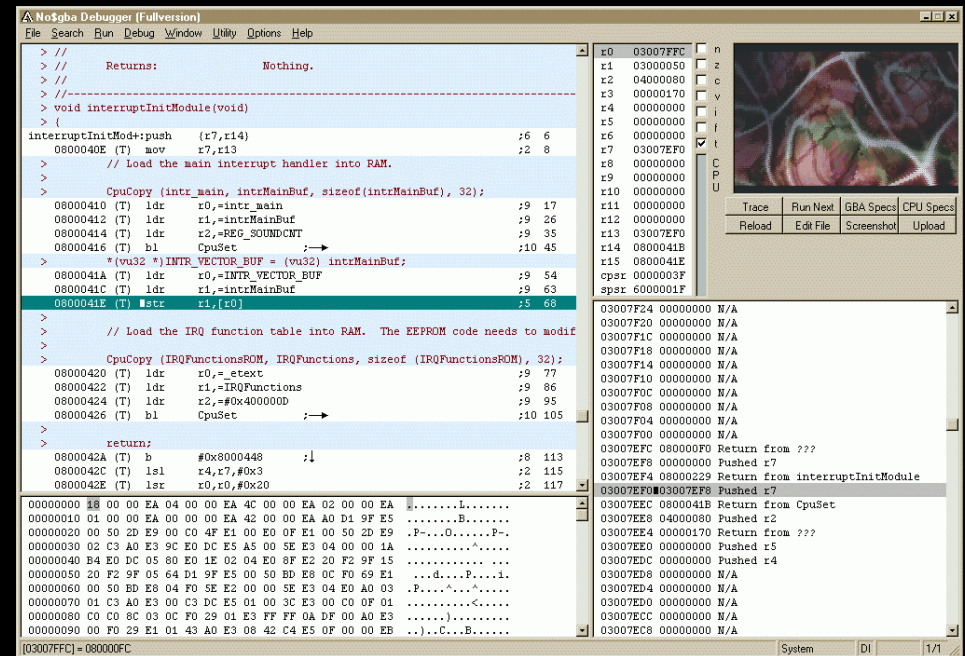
No$gba Debugger (Fullversion)

File Search Run Debug Window Utility Options Help

> //
> // Returns: Nothing.
> //
> //-----------------------------------------------------------------------
> void interruptInitModule(void)
> {
interruptInitMod+:push {r7,r14} ;6 6
0800040E (T) mov r7,r13 ;2 8
> // Load the main interrupt handler into RAM.
>
> CpuCopy (intr_main, intrMainBuf, sizeof(intrMainBuf), 32);
08000410 (T) ldr r0,=intr_main ;9 17
08000412 (T) ldr r1,=intrMainBuf ;9 26
08000414 (T) ldr r2,=REG_SOUNDCNT ;9 35
08000416 (T) bl CpuSet ;→ ;10 45
> *(vu32 *)INTR_VECTOR_BUF = (vu32) intrMainBuf;
0800041A (T) ldr r0,=INTR_VECTOR_BUF ;9 54
0800041C (T) ldr r1,=intrMainBuf ;9 63
0800041E (T) str r1,[r0] ;5 68
>
> // Load the IRQ function table into RAM. The EEPROM code needs to modif
>
> CpuCopy (IRQFunctionsROM, IRQFunctions, sizeof(IRQFunctionsROM), 32);
08000420 (T) ldr r0,=_etext ;9 77
08000422 (T) ldr r1,=IRQFunctions ;9 86
08000424 (T) ldr r2,=#0x400000D ;9 95
08000426 (T) bl CpuSet ;→ ;10 105
>
> return;
0800042A (T) b #0x8000448 ;↓ ;8 113
0800042C (T) lsl r4,r7,#0x3 ;2 115
0800042E (T) lsr r0,r0,#0x20 ;2 117

| | | |
|---|---|---|
| r0 | 03007FFC | n |
| r1 | 03000050 | z |
| r2 | 04000080 | c |
| r3 | 00000170 | v |
| r4 | 00000000 | i |
| r5 | 00000000 | f |
| r6 | 00000000 | t |
| r7 | 03007EF0 | |
| r8 | 00000000 | |
| r9 | 00000000 | |
| r10 | 00000000 | |
| r11 | 00000000 | |
| r12 | 00000000 | |
| r13 | 03007EF0 | |
| r14 | 0800041B | |
| r15 | 0800041E | |
| cpsr | 0000003F | |
| spsr | 6000001F | |

CPU

Trace | Run Next | GBA Specs | CPU Specs
Reload | Edit File | Screenshot | Upload

00000000 18 00 00 EA 04 00 00 EA 4C 00 00 EA 02 00 00 EA ........L.......
00000010 01 00 00 EA 00 00 00 EA 42 00 00 EA A0 D1 9F E5 ........B.......
00000020 00 50 2D E9 00 C0 4F E1 00 E0 0F E1 00 50 2D E9 .P-...O......P-.
00000030 02 C3 A0 E3 9C E0 DC E5 A5 00 5E E3 04 00 00 1A ..........^.....
00000040 B4 E0 DC 05 80 E0 1E 02 04 E0 8F E2 20 F2 9F 15 ................
00000050 20 F2 9F 05 64 D1 9F E5 00 50 BD E8 0C F0 69 E1 ...d....P.....i.
00000060 00 50 BD E8 04 F0 5E E2 00 00 5E E3 04 E0 A0 03 .P....^...^.....
00000070 01 C3 A0 E3 00 C3 DC E5 01 00 3C E3 00 C0 0F 01 ..........<.....
00000080 C0 C0 8C 03 0C F0 29 01 E3 FF F0 AA DF 00 A0 E3 ......).........
00000090 00 F0 29 E1 01 43 A0 E3 08 42 C4 E5 0F 00 00 EB ..)..C...B......

03007F24 00000000 N/A
03007F20 00000000 N/A
03007F1C 00000000 N/A
03007F18 00000000 N/A
03007F14 00000000 N/A
03007F10 00000000 N/A
03007F0C 00000000 N/A
03007F08 00000000 N/A
03007F04 00000000 N/A
03007F00 00000000 N/A
03007EFC 080000F0 Return from ???
03007EF8 00000000 Pushed r7
03007EF4 08000229 Return from interruptInitModule
03007EF0 03007EF8 Pushed r7
03007EEC 0800041B Return from CpuSet
03007EE8 04000080 Pushed r2
03007EE4 00000170 Return from ???
03007EE0 00000000 Pushed r5
03007EDC 00000000 Pushed r4
03007ED8 00000000 N/A
03007ED4 00000000 N/A
03007ED0 00000000 N/A
03007ECC 00000000 N/A
03007EC8 00000000 N/A

[03007FFC] = 080000FC | System | DI | 1/1